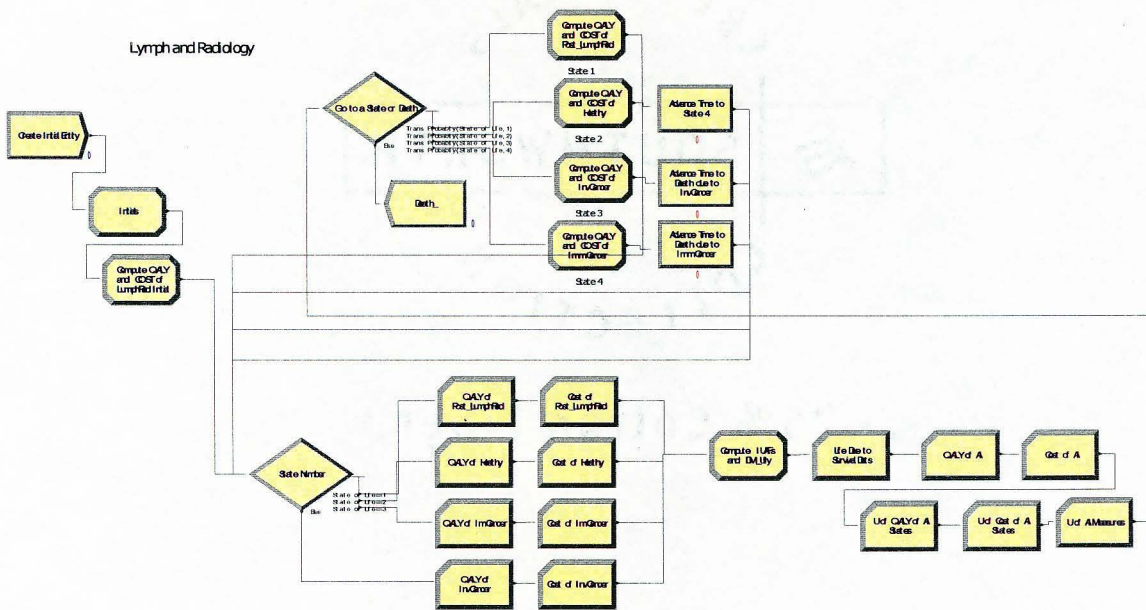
Lymph and Radiology

Create Initial Entity

0

Initials

Compute QALY and COST of LumpRad Initial

Go to a State or Death

Trans Probability(State of Life, 1)
Trans Probability(State of Life, 2)
Trans Probability(State of Life, 3)
Trans Probability(State of Life, 4)

Else

Death_

0

Compute QALY and COST of Rad_LumpRad

State 1

Compute QALY and COST of Healthy

State 2

Compute QALY and COST of InvCancer

State 3

Compute QALY and COST of ImmCancer

State 4

Absence Time to State 4

Absence Time to Death due to InvCancer

Absence Time to Death due to ImmCancer

0

0

State Number

State of Life==1
State of Life==2
State of Life==3

Else

QALY of Rad_LumpRad

Cost of Rad_LumpRad

QALY of Healthy

Cost of Healthy

QALY of ImmCancer

Cost of ImmCancer

QALY of InvCancer

Cost of InvCancer

Compute IUffs and DM_Uty

Life Due to Survival Data

QALY of A

Cost of A

Ud QALY of A States

Ud Cost of A States

Ud A Measures